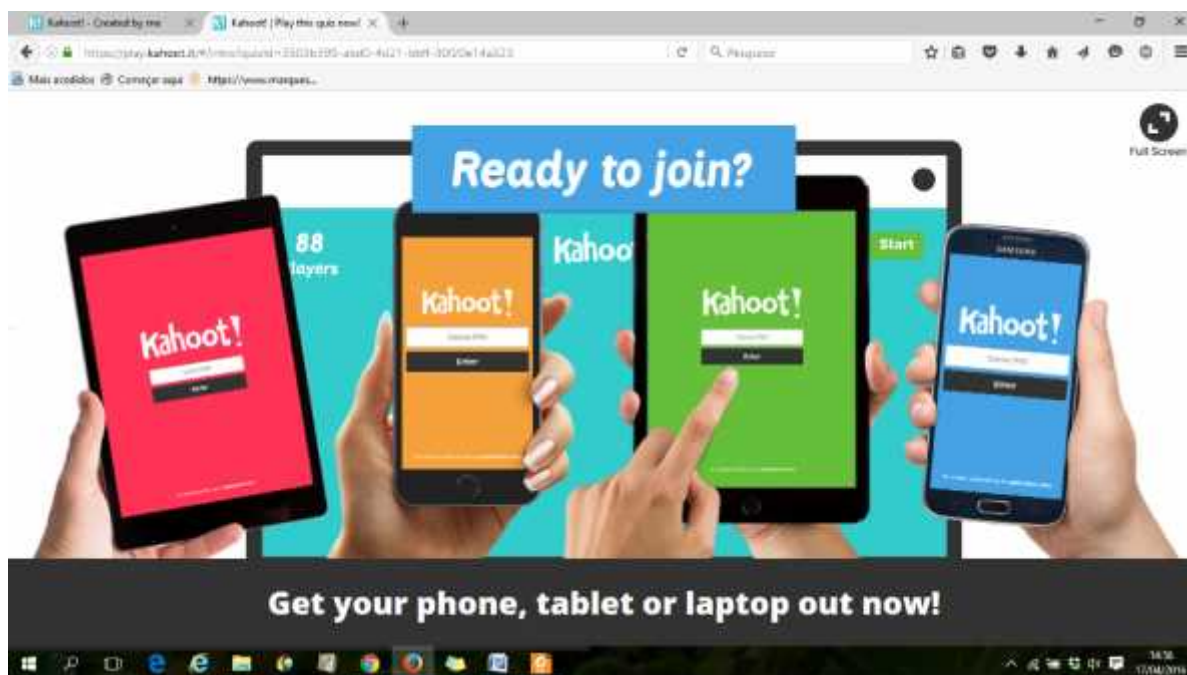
Kahoot! - Created by me
Kahoot! | Play this quiz now!
https://play.kahoot.it/#/?quizId=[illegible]
Pesquisar
Mais acedidos
Começar aqui
https://www.marques...

Full Screen

Ready to join?

88
layers

Kahoo

Start

Kahoot!
Game PIN
Enter

Kahoot!
Game PIN
Enter

Kahoot!
Game PIN
Enter

SAMSUNG
Kahoot!
Game PIN
Enter

Get your phone, tablet or laptop out now!

14:56
17/04/2016